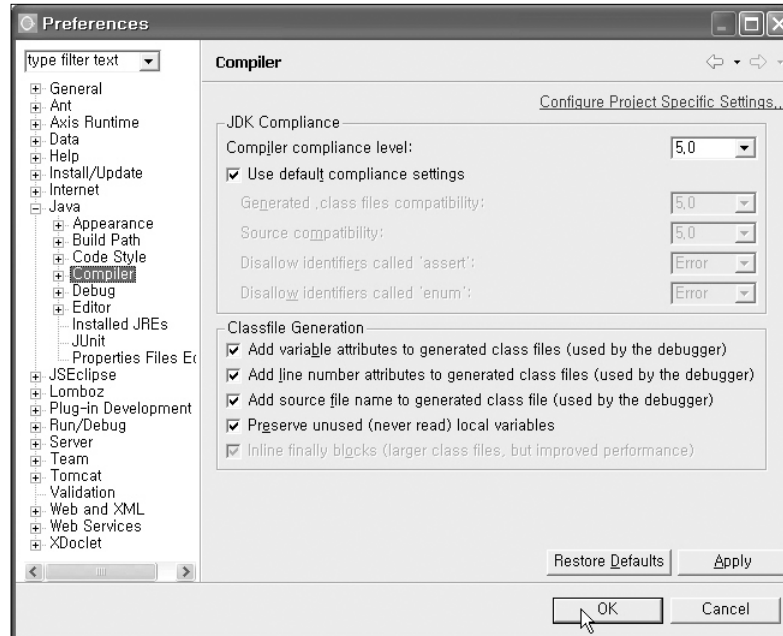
Preferences

type filter text

General
Ant
Axis Runtime
Data
Help
Install/Update
Internet
Java
Appearance
Build Path
Code Style
Compiler
Debug
Editor
Installed JREs
JUnit
Properties Files E
JSEclipse
Lomboz
Plug-in Development
Run/Debug
Server
Team
Tomcat
Validation
Web and XML
Web Services
XDoclet

Compiler

Configure Project Specific Settings...

JDK Compliance
Compiler compliance level: 5.0
Use default compliance settings
Generated .class files compatibility: 5.0
Source compatibility: 5.0
Disallow identifiers called 'assert': Error
Disallow identifiers called 'enum': Error

Classfile Generation
Add variable attributes to generated class files (used by the debugger)
Add line number attributes to generated class files (used by the debugger)
Add source file name to generated class file (used by the debugger)
Preserve unused (never read) local variables
Inline finally blocks (larger class files, but improved performance)

Restore Defaults
Apply

OK
Cancel